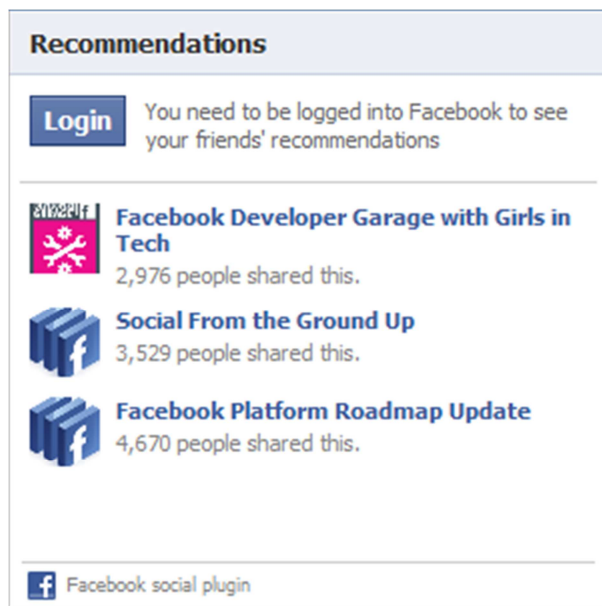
Recommendations

Login

You need to be logged into Facebook to see your friends' recommendations

Facebook Developer Garage with Girls in Tech
2,976 people shared this.

Social From the Ground Up
3,529 people shared this.

Facebook Platform Roadmap Update
4,670 people shared this.

Facebook social plugin